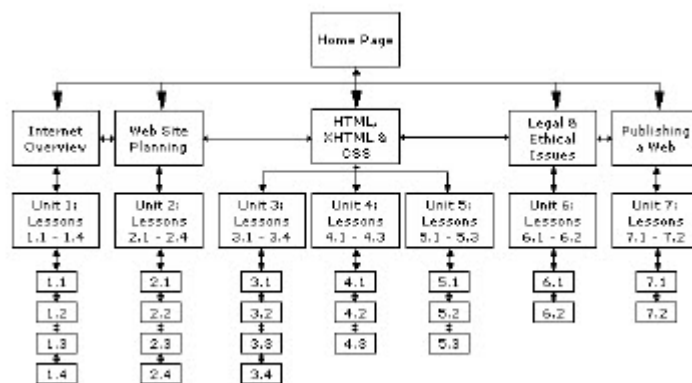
Home Page

Internet Overview

Web Site Planning

HTML, XHTML & CSS

Legal & Ethical Issues

Publishing a Web

Unit 1: Lessons 1.1 - 1.4

Unit 2: Lessons 2.1 - 2.4

Unit 3: Lessons 3.1 - 3.4

Unit 4: Lessons 4.1 - 4.3

Unit 5: Lessons 5.1 - 5.3

Unit 6: Lessons 6.1 - 6.2

Unit 7: Lessons 7.1 - 7.2

1.1
1.2
1.3
1.4

2.1
2.2
2.3
2.4

3.1
3.2
3.3
3.4

4.1
4.2
4.3

5.1
5.2
5.3

6.1
6.2

7.1
7.2